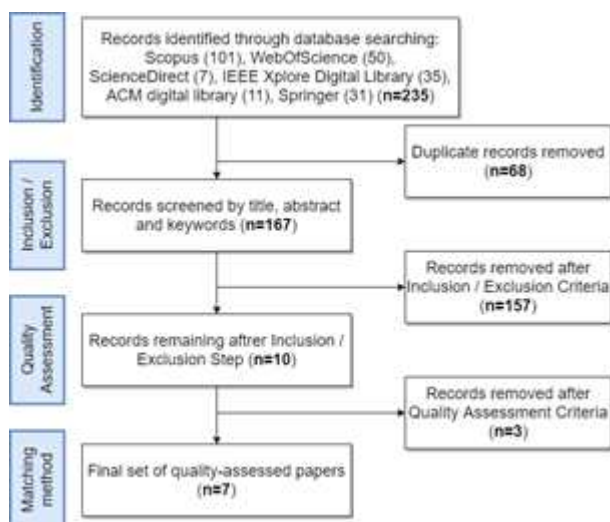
Identification

Records identified through database searching: Scopus (101), WebOfScience (50), ScienceDirect (7), IEEE Xplore Digital Library (35), ACM digital library (11), Springer (31) (n=235)

Duplicate records removed (n=68)

Inclusion / Exclusion

Records screened by title, abstract and keywords (n=167)

Records removed after Inclusion / Exclusion Criteria (n=157)

Quality Assessment

Records remaining aftrer Inclusion / Exclusion Step (n=10)

Records removed after Quality Assessment Criteria (n=3)

Matching method

Final set of quality-assessed papers (n=7)